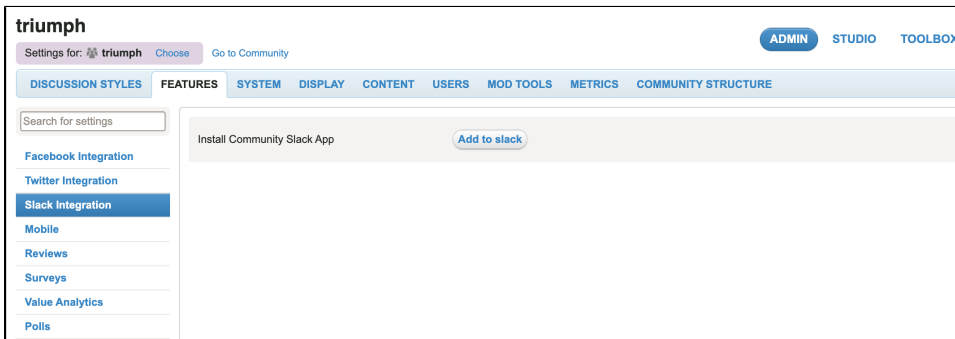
triumph

Settings for: triumph Choose Go to Community

ADMIN STUDIO TOOLBOX

DISCUSSION STYLES FEATURES SYSTEM DISPLAY CONTENT USERS MOD TOOLS METRICS COMMUNITY STRUCTURE

Search for settings

Facebook Integration
Twitter Integration
Slack Integration
Mobile
Reviews
Surveys
Value Analytics
Polls

Install Community Slack App Add to slack